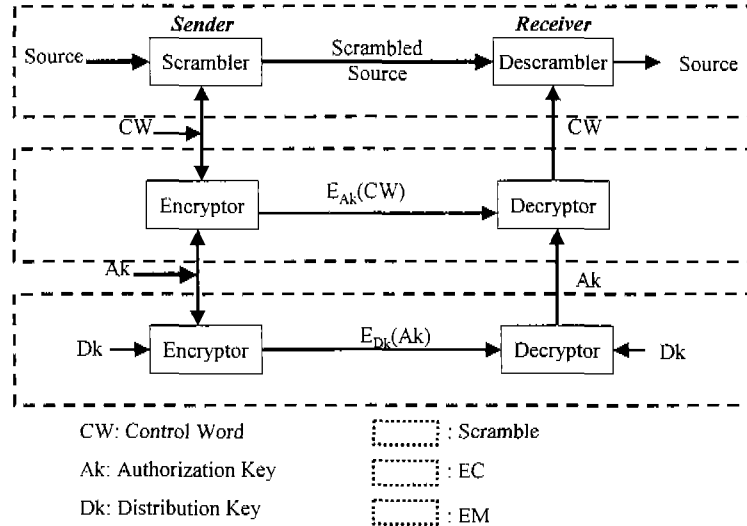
Sender

Receiver

Source

Scrambler

Scrambled Source

Descrambler

Source

CW

CW

Encryptor

$E_{Ak}(CW)$

Decryptor

Ak

Ak

Dk

Encryptor

$E_{Dk}(Ak)$

Decryptor

Dk

CW: Control Word

Ak: Authorization Key

Dk: Distribution Key

: Scramble

: EC

: EM